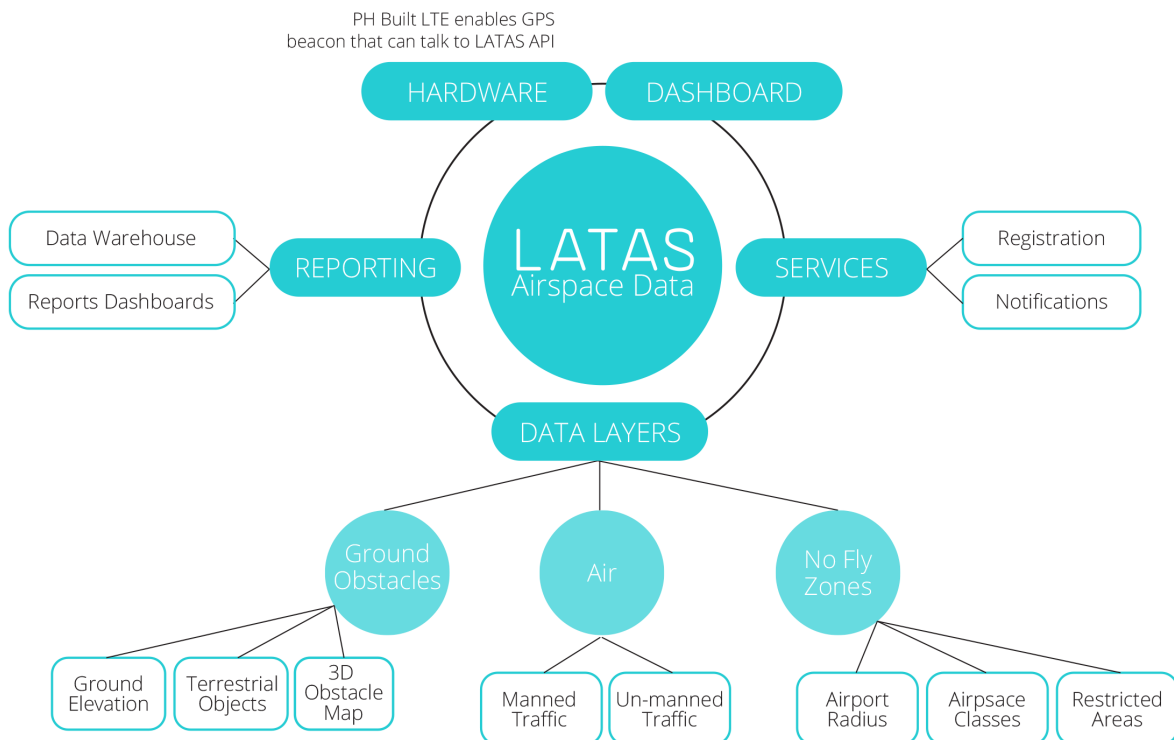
PH Built LTE enables GPS beacon that can talk to LATAS API

HARDWARE

DASHBOARD

Data Warehouse

Reports Dashboards

REPORTING

LATAS
Airspace Data

SERVICES

Registration

Notifications

DATA LAYERS

Ground Obstacles

Air

No Fly Zones

Ground Elevation

Terrestrial Objects

3D Obstacle Map

Manned Traffic

Un-manned Traffic

Airport Radius

Airpsace Classes

Restricted Areas